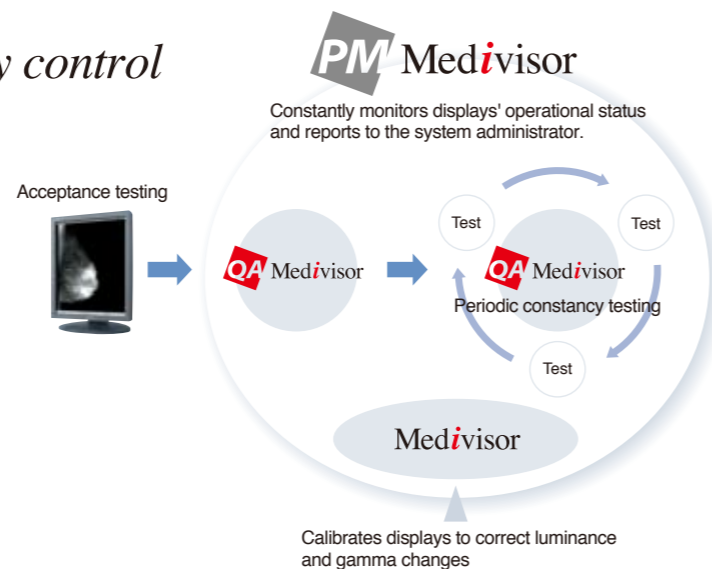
y control

PM Medivisor

Constantly monitors displays' operational status and reports to the system administrator.

Acceptance testing

QA Medivisor

Test

Test

QA Medivisor

Periodic constancy testing

Test

Medivisor

Calibrates displays to correct luminance and gamma changes